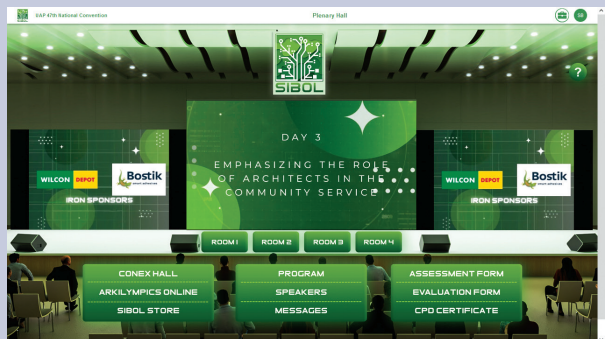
UAP 47th National Convention

Plenary Hall

SB

SIBOL

?

DAY 3

EMPHASIZING THE ROLE OF ARCHITECTS IN THE COMMUNITY SERVICE

WILCON DEPOT

Bostik

IRON SPONSORS

WILCON DEPOT

Bostik

IRON SPONSORS

ROOM 1

ROOM 2

ROOM 3

ROOM 4

CONEX HALL

ARKILYMPICS ONLINE

SIBOL STORE

PROGRAM

SPEAKERS

MESSAGES

ASSESSMENT FORM

EVALUATION FORM

CPD CERTIFICATE